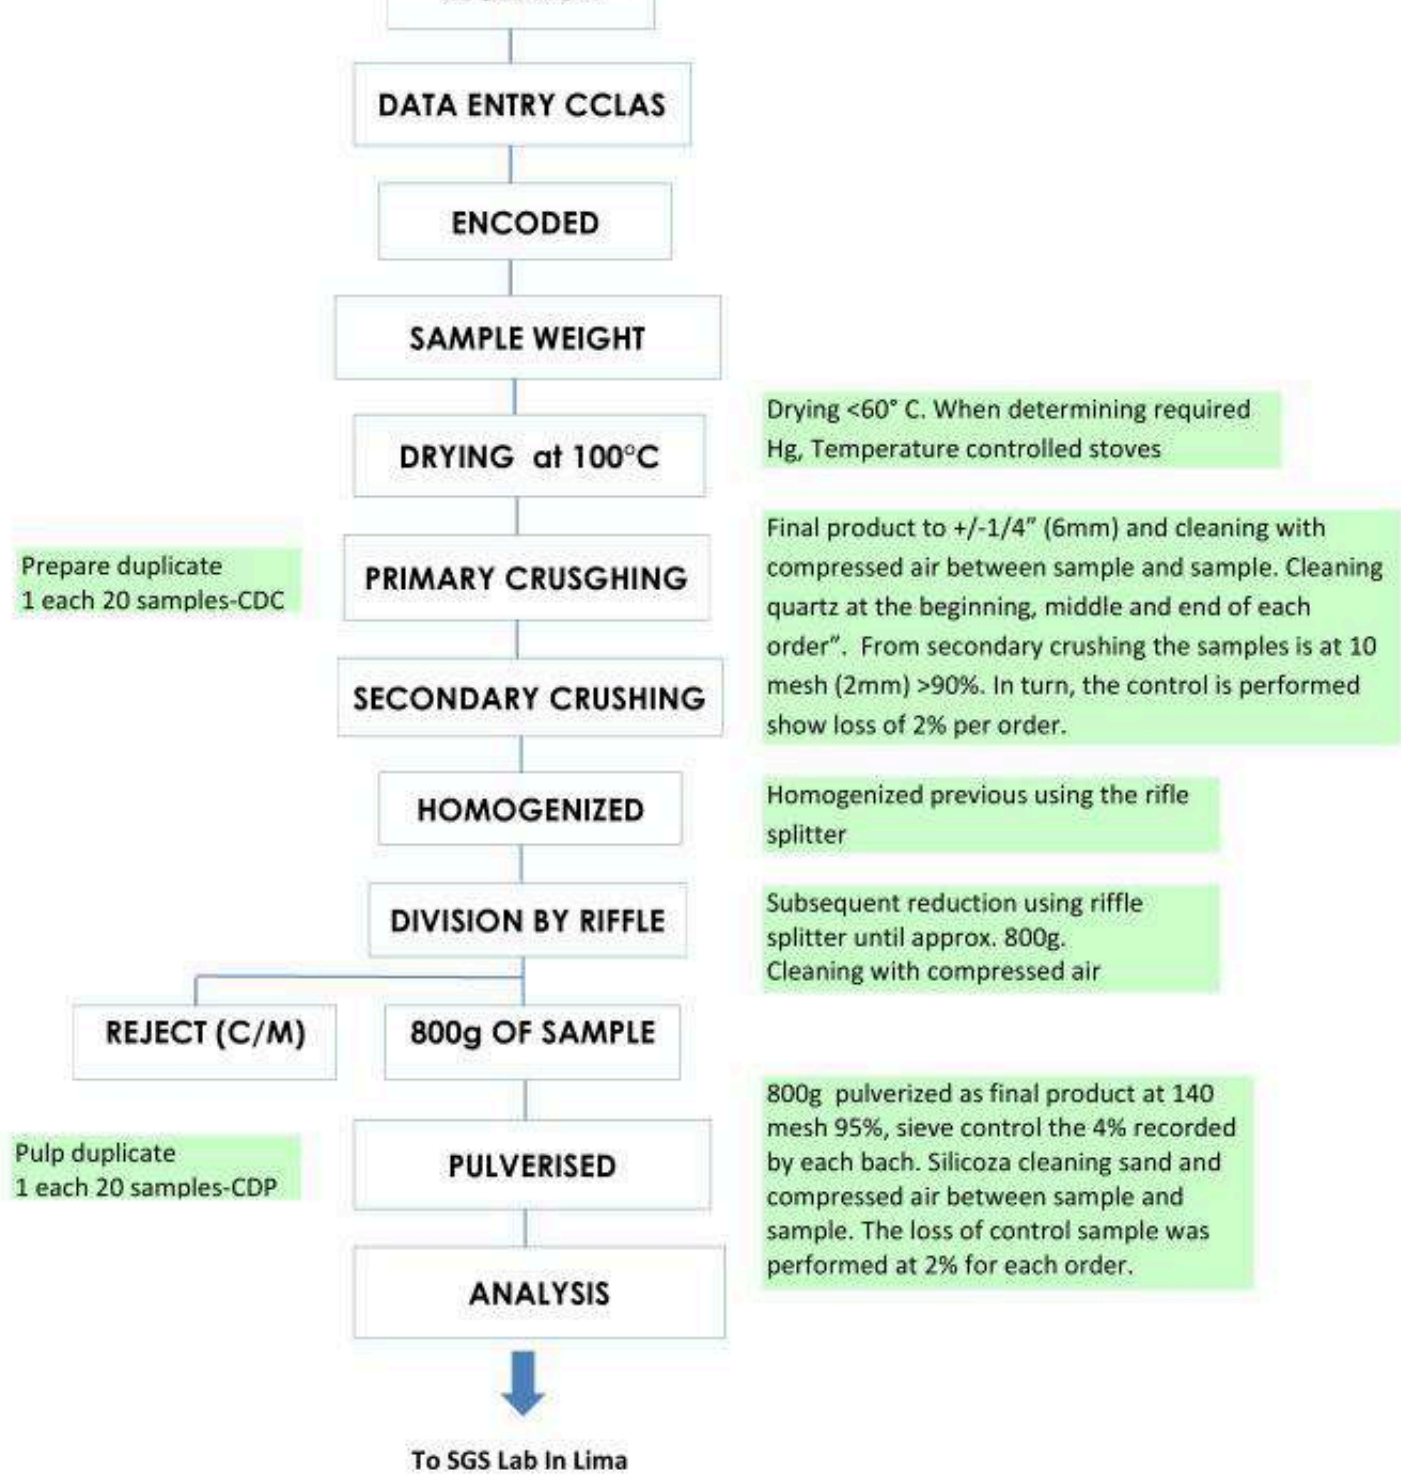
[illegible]

DATA ENTRY CCLAS

ENCODED

SAMPLE WEIGHT

DRYING at 100°C

Drying <60° C. When determining required Hg, Temperature controlled stoves

Prepare duplicate
1 each 20 samples-CDC

PRIMARY CRUSGHING

Final product to +/-1/4" (6mm) and cleaning with compressed air between sample and sample. Cleaning quartz at the beginning, middle and end of each order". From secondary crushing the samples is at 10 mesh (2mm) >90%. In turn, the control is performed show loss of 2% per order.

SECONDARY CRUSHING

HOMOGENIZED

Homogenized previous using the rifle splitter

DIVISION BY RIFFLE

Subsequent reduction using riffle splitter until approx. 800g.
Cleaning with compressed air

REJECT (C/M)

800g OF SAMPLE

800g pulverized as final product at 140 mesh 95%, sieve control the 4% recorded by each bach. Silicoza cleaning sand and compressed air between sample and sample. The loss of control sample was performed at 2% for each order.

Pulp duplicate
1 each 20 samples-CDP

PULVERISED

ANALYSIS

To SGS Lab In Lima